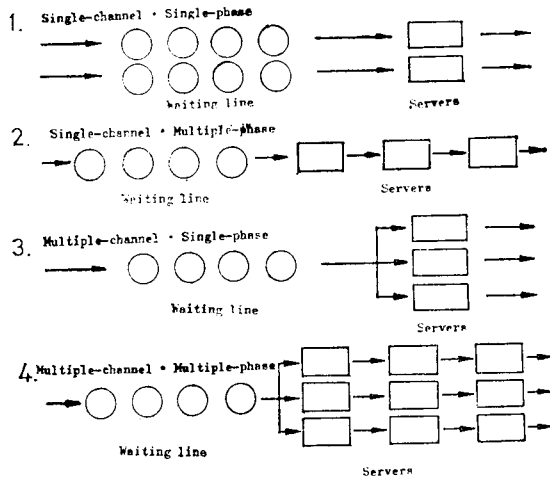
1. Single-channel • Single-phase

Waiting line

Servers

2. Single-channel • Multiple-phase

Waiting line

Servers

3. Multiple-channel • Single-phase

Waiting line

Servers

4. Multiple-channel • Multiple-phase

Waiting line

Servers